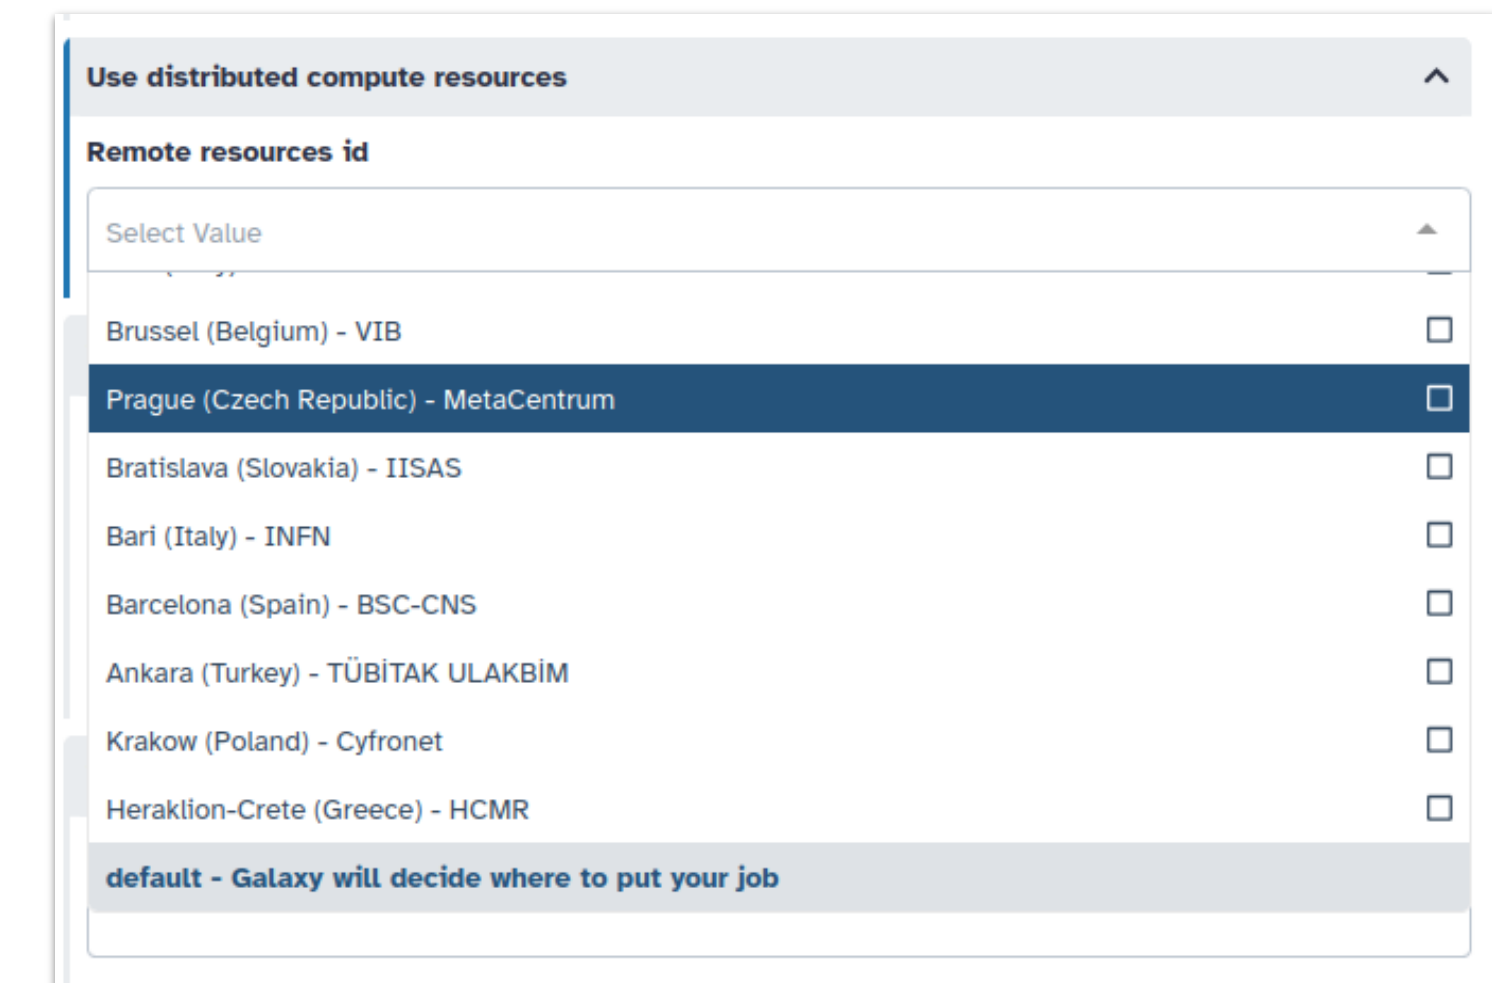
Use distributed compute resources

Remote resources id

Select Value

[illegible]

Brussel (Belgium) - VIB

Prague (Czech Republic) - MetaCentrum

Bratislava (Slovakia) - IISAS

Bari (Italy) - INFN

Barcelona (Spain) - BSC-CNS

Ankara (Turkey) - TÜBİTAK ULAKBİM

Krakow (Poland) - Cyfronet

Heraklion-Crete (Greece) - HCMR

default - Galaxy will decide where to put your job